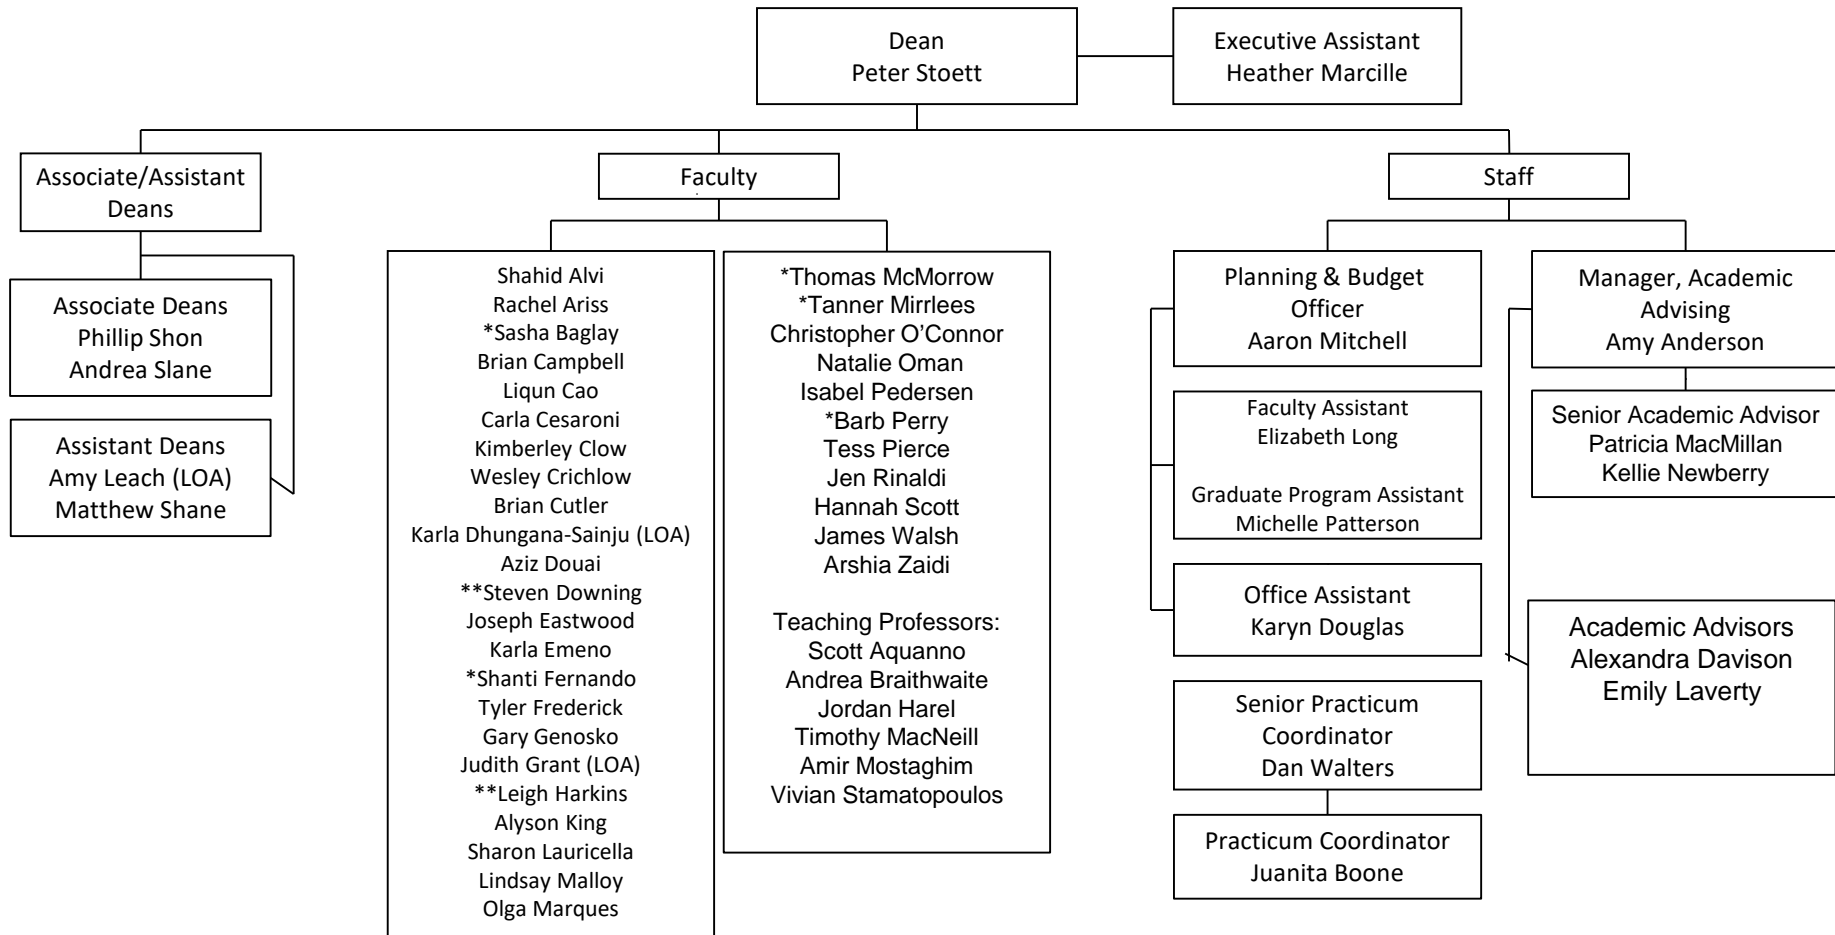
Dean
Peter Stoett

Executive Assistant
Heather Marcille

Associate/Assistant Deans

Associate Deans
Phillip Shon
Andrea Slane

Assistant Deans
Amy Leach (LOA)
Matthew Shane

Faculty

Shahid Alvi
Rachel Ariss
*Sasha Baglay
Brian Campbell
Liqun Cao
Carla Cesaroni
Kimberley Clow
Wesley Crichlow
Brian Cutler
Karla Dhungana-Sainju (LOA)
Aziz Douai
**Steven Downing
Joseph Eastwood
Karla Emeno
*Shanti Fernando
Tyler Frederick
Gary Genosko
Judith Grant (LOA)
**Leigh Harkins
Alyson King
Sharon Lauricella
Lindsay Malloy
Olga Marques

*Thomas McMorrow
*Tanner Mirrlees
Christopher O'Connor
Natalie Oman
Isabel Pedersen
*Barb Perry
Tess Pierce
Jen Rinaldi
Hannah Scott
James Walsh
Arshia Zaidi

Teaching Professors:
Scott Aquanno
Andrea Braithwaite
Jordan Harel
Timothy MacNeill
Amir Mostaghim
Vivian Stamatopoulos

Staff

Planning & Budget Officer
Aaron Mitchell

Faculty Assistant
Elizabeth Long

Graduate Program Assistant
Michelle Patterson

Office Assistant
Karyn Douglas

Senior Practicum Coordinator
Dan Walters

Practicum Coordinator
Juanita Boone

Manager, Academic Advising
Amy Anderson

Senior Academic Advisor
Patricia MacMillan
Kellie Newberry

Academic Advisors
Alexandra Davison
Emily Laverty